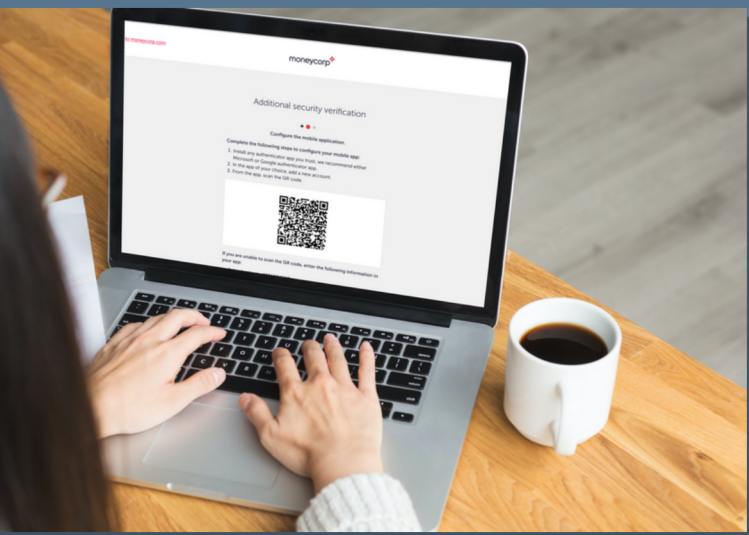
moneycorp

Additional security verification

Configure the mobile application.

Complete the following steps to configure your mobile app:

1. Install any authenticator app you trust, we recommend either Microsoft or Google authenticator app.
2. In the app of your choice, add a new account.
3. From the app scan the QR code.

If you are unable to scan the QR code, enter the following information in your app: